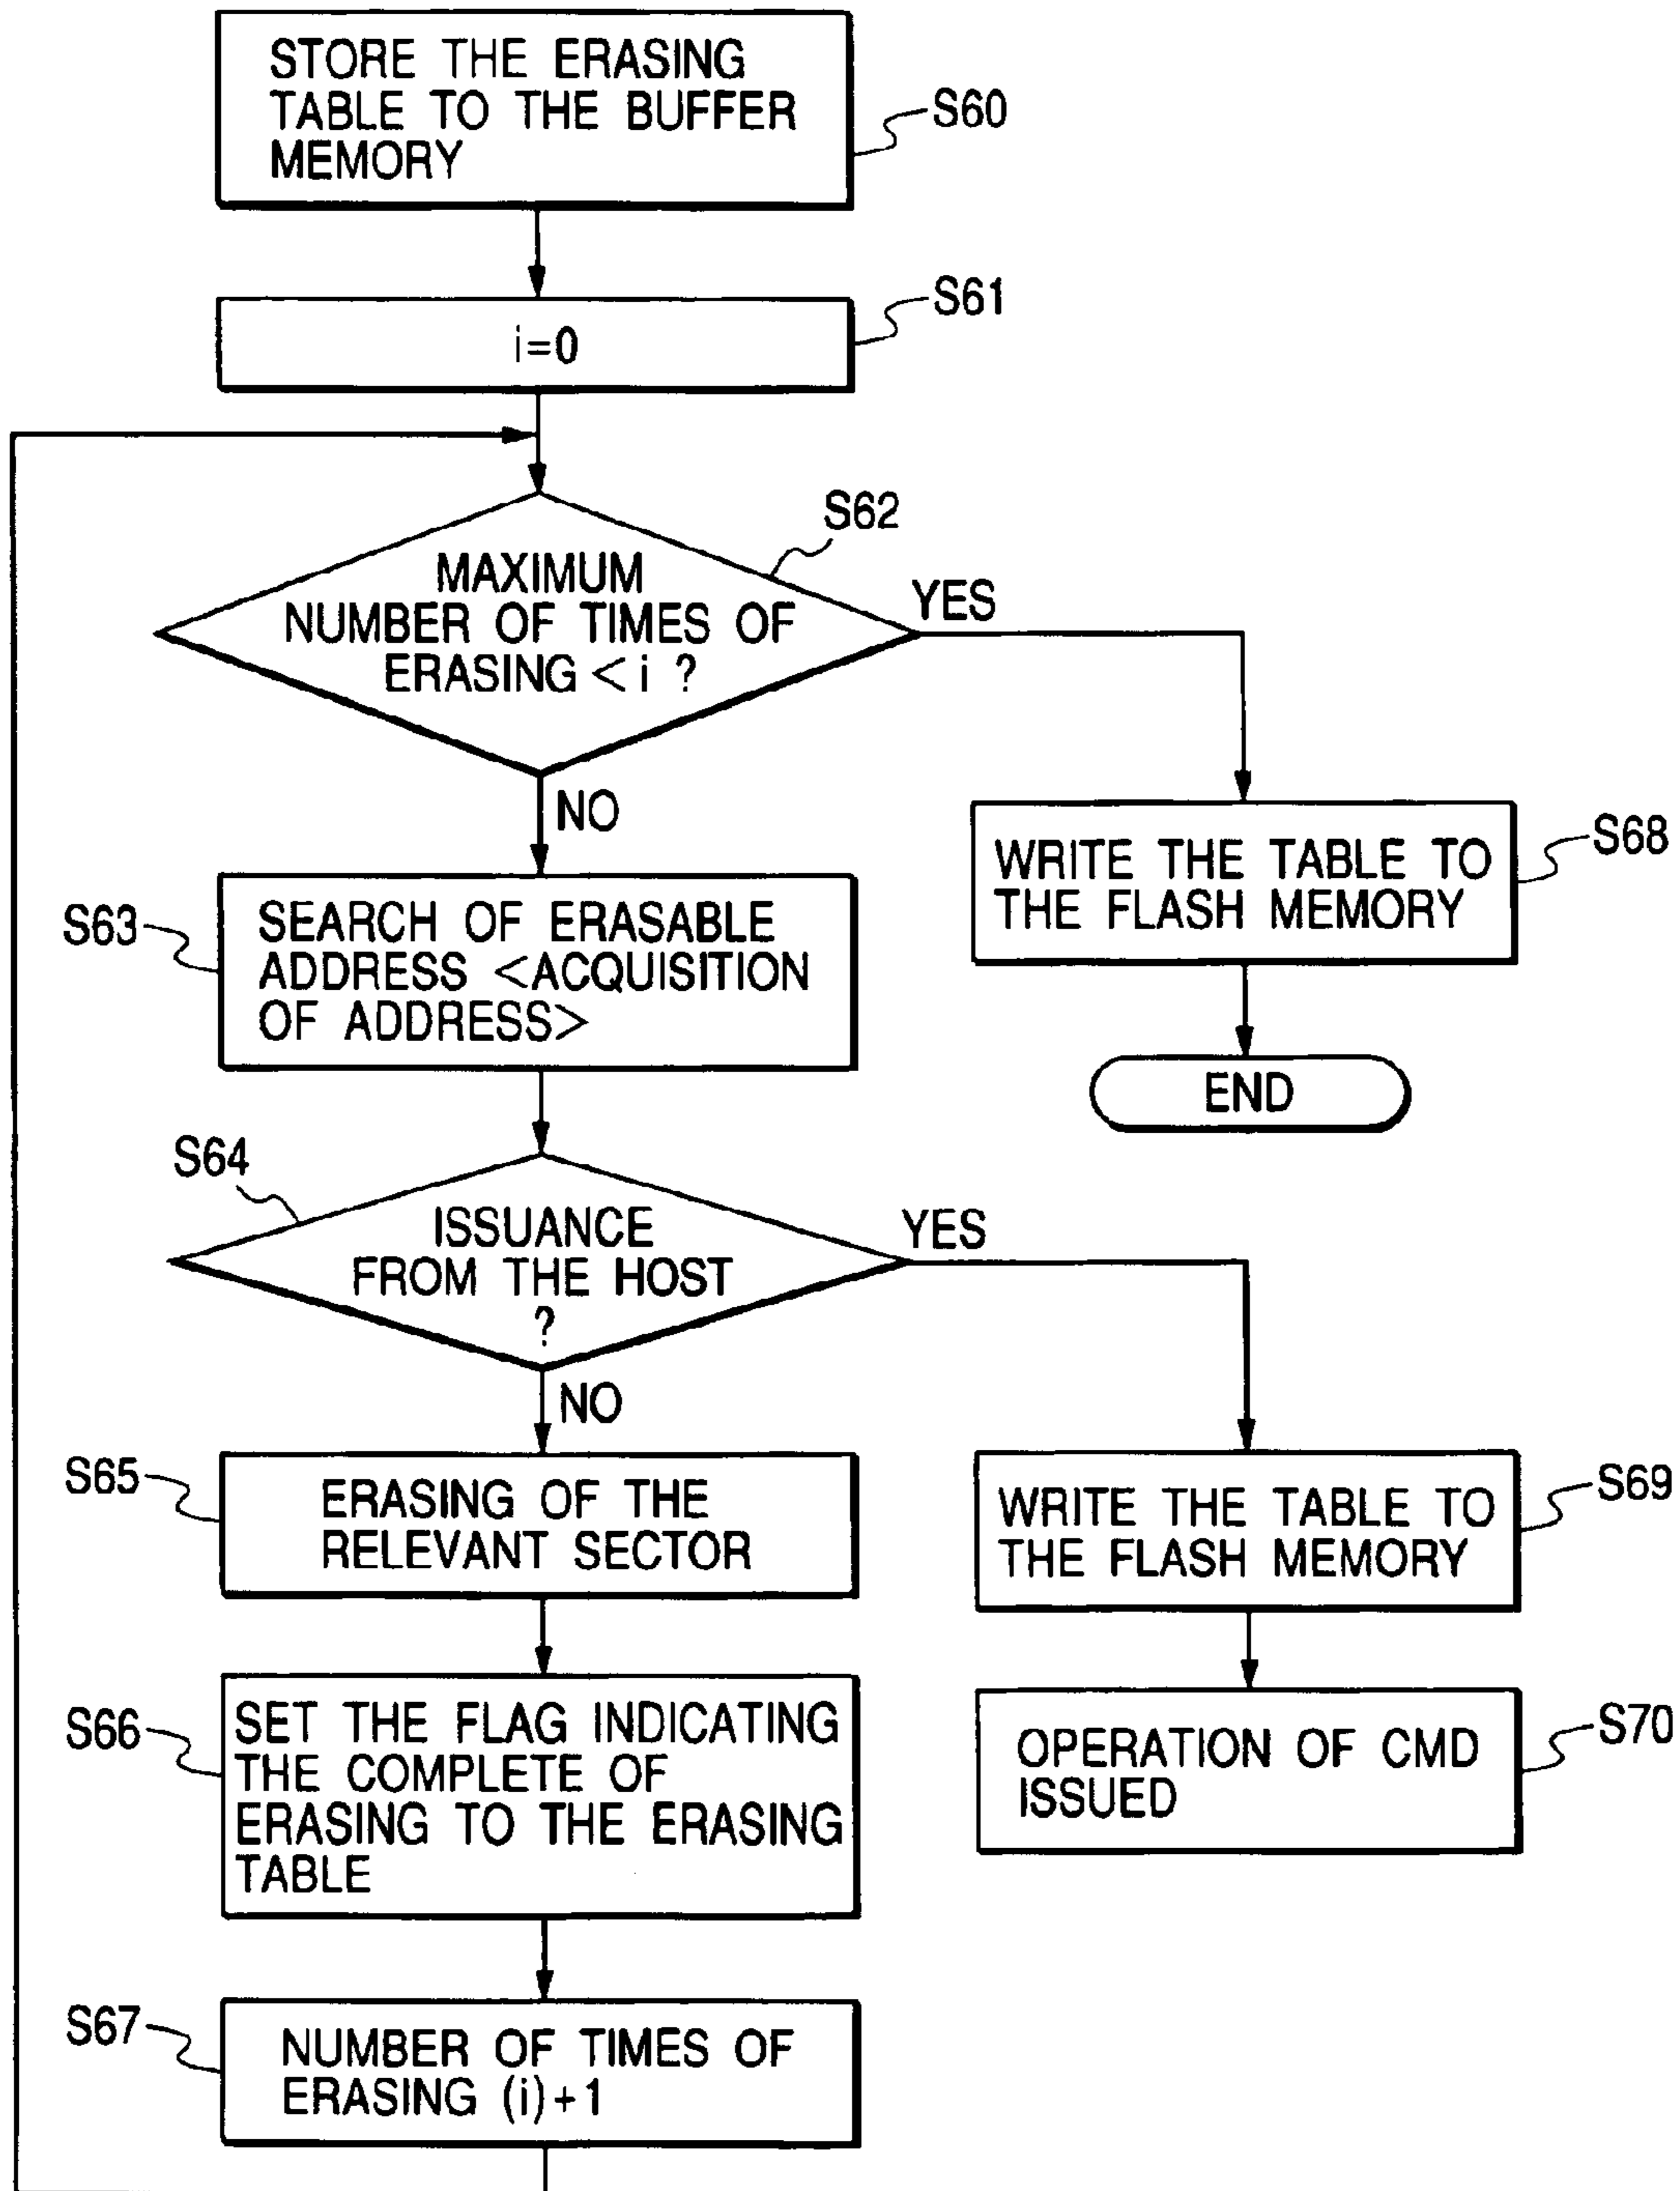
STORE THE ERASING TABLE TO THE BUFFER MEMORY
S60

i=0
S61

S62
MAXIMUM NUMBER OF TIMES OF ERASING < i ?
YES
NO

WRITE THE TABLE TO THE FLASH MEMORY
S68

END

S63
SEARCH OF ERASABLE ADDRESS <ACQUISITION OF ADDRESS>

S64
ISSUANCE FROM THE HOST ?
YES
NO

S65
ERASING OF THE RELEVANT SECTOR

WRITE THE TABLE TO THE FLASH MEMORY
S69

S66
SET THE FLAG INDICATING THE COMPLETE OF ERASING TO THE ERASING TABLE

OPERATION OF CMD ISSUED
S70

S67
NUMBER OF TIMES OF ERASING (i)+1